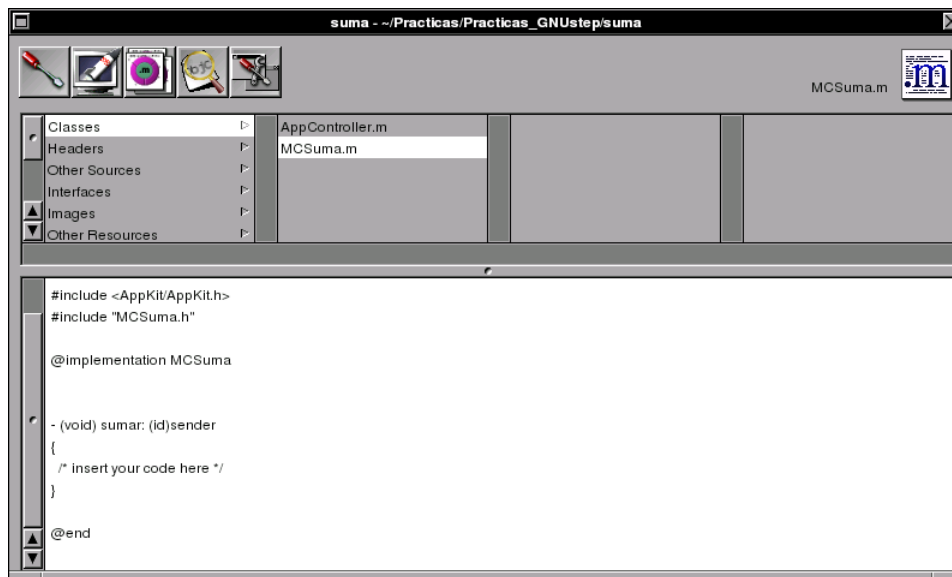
suma - ~/Practicas/Practicas_GNUstep/suma

MCSuma.m

Classes
Headers
Other Sources
Interfaces
Images
Other Resources

AppController.m
MCSuma.m

#include <AppKit/AppKit.h>
#include "MCSuma.h"

@implementation MCSuma

- (void) sumar: (id)sender
{
 /* insert your code here */
}

@end